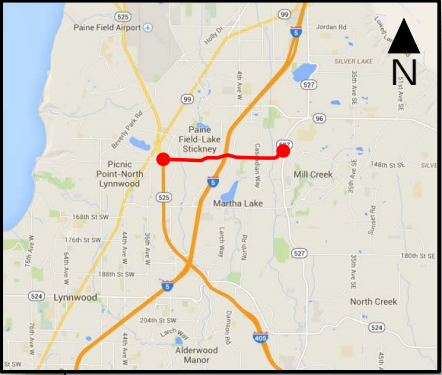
525
Paine Field Airport
99
Jordan Rd
Holly Dr
5
Lowell Larimer Rd
SILVER LAKE
N
4th Ave W
35th Ave SE
527
99
96
Beverly Park Rd
Paine Field-Lake Stickney
Picnic Point-North Lynnwood
Cascadian Way
148th St SE
Mill Creek
5
525
Martha Lake
168th St SW
176th St SW
Larch Way
Bothell Everett Hwy
527
Seattle Hill Rd
188th St SW
36th Ave W
44th Ave W
35th Ave SE
180th St SE
524
Lynnwood
5
North Creek
204th St SE
524
Larch Way
Damson Rd
405
Alderwood Manor
45th Ave SE
76th Ave W
52nd Ave W
44th Ave W